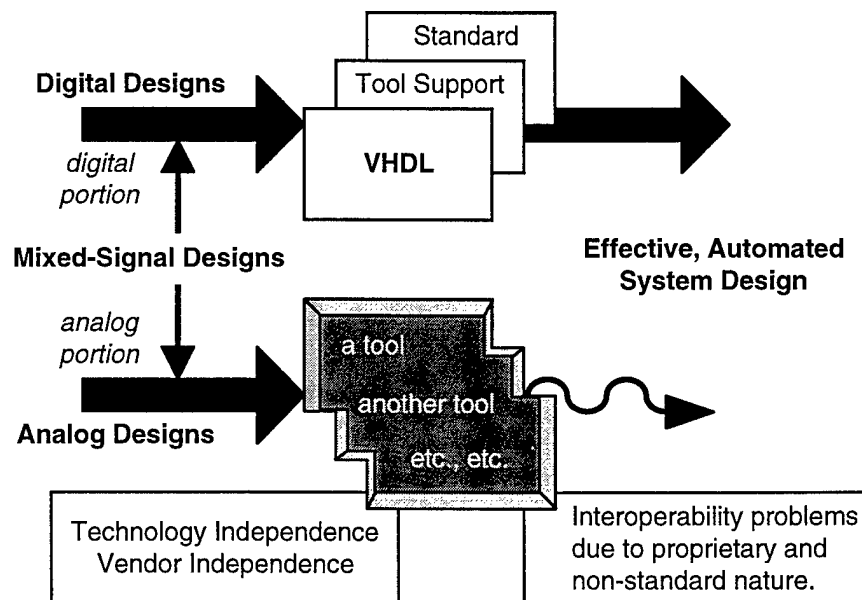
Standard

Tool Support

VHDL

Digital Designs

digital portion

Mixed-Signal Designs

analog portion

Analog Designs

Effective, Automated System Design

a tool

another tool

etc., etc.

Technology Independence
Vendor Independence

Interoperability problems due to proprietary and non-standard nature.